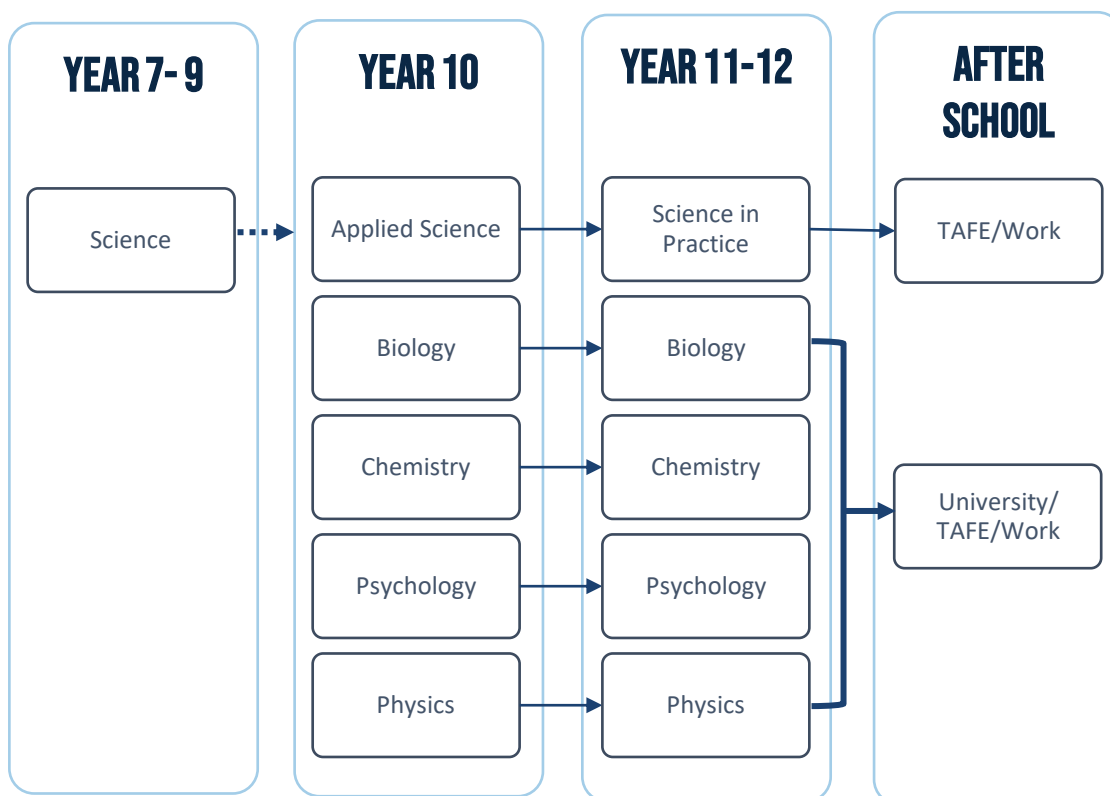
YEAR 7- 9

Science

YEAR 10

Applied Science

Biology

Chemistry

Psychology

Physics

YEAR 11-12

Science in Practice

Biology

Chemistry

Psychology

Physics

AFTER SCHOOL

TAFE/Work

University/ TAFE/Work